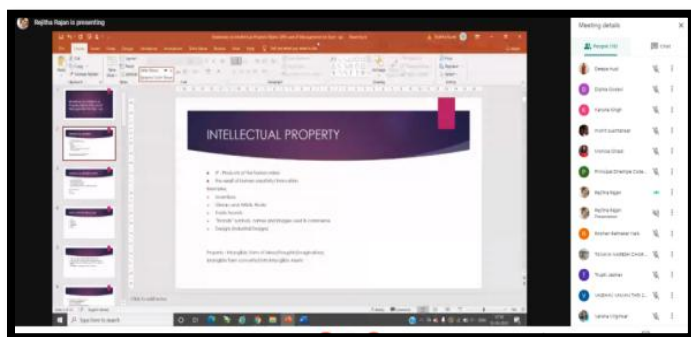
Bejitha Rajan is presenting

Meeting details

People (10)

Chat

INTELLECTUAL PROPERTY

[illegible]

Deepa Null

Disha Gulati

Tanvia Singh

Rohit Kumbhar

Vinnie Dhar

Principal Dhampa Dola...

Bejitha Rajan

Bejitha Rajan
Presentation

Roshan Baheena Nair

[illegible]

Trush Jadhav

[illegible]

Tanvia Chhimar

Type here to search